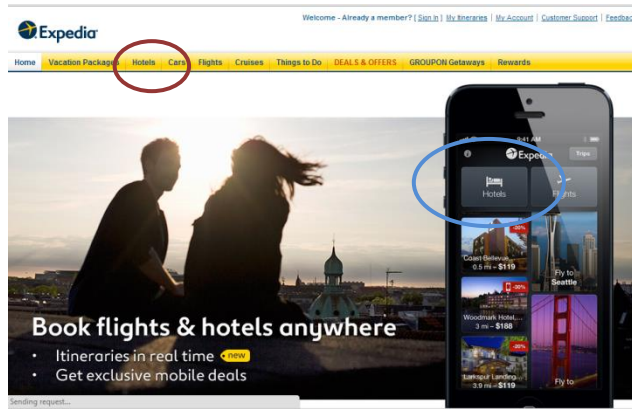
Expedia

Welcome - Already a member? | Sign in | My Itineraries | My Account | Customer Support | Feedback

Home | Vacation Packages | Hotels | Cars | Flights | Cruises | Things to Do | DEALS & OFFERS | GROUPON Getaways | Rewards

9:41 AM

Expedia

Trips

Hotels

Flights

-30%

Coast Bellevue...

0.5 mi • $119

Fly to Seattle

-30%

Woodmark Hotel...

3 mi • $188

-30%

Larkspur Landing...

3.9 mi • $119

Fly to

Book flights & hotels anywhere

• Itineraries in real time new

• Get exclusive mobile deals

Sending request...